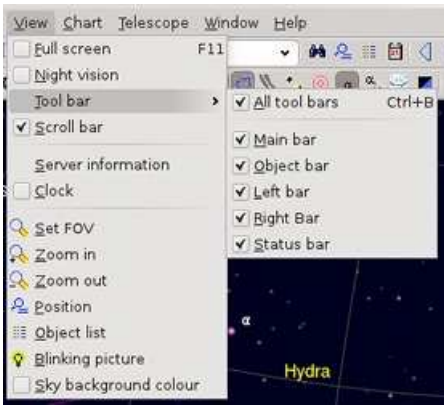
View Chart Telescope Window Help

Full screen F11
Night vision
Tool bar
✓ Scroll bar
Server information
Clock
Set FOV
Zoom in
Zoom out
Position
Object list
Blinking picture
Sky background colour

✓ All tool bars Ctrl+B
✓ Main bar
✓ Object bar
✓ Left bar
✓ Right Bar
✓ Status bar

α
Hydra